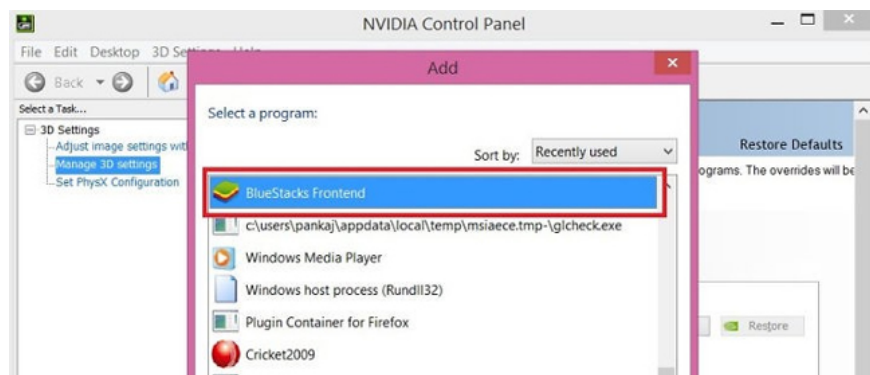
NVIDIA Control Panel

File Edit Desktop 3D Se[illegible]

Back

Select a Task...

3D Settings
Adjust image settings wit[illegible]
Manage 3D settings
Set PhysX Configuration

Restore Defaults

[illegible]ograms. The overrides will be

Restore

Add

Select a program:

Sort by: Recently used

BlueStacks Frontend
c:\users\pankaj\appdata\local\temp\msiaece.tmp-\glcheck.exe
Windows Media Player
Windows host process (Rundll32)
Plugin Container for Firefox
Cricket2009